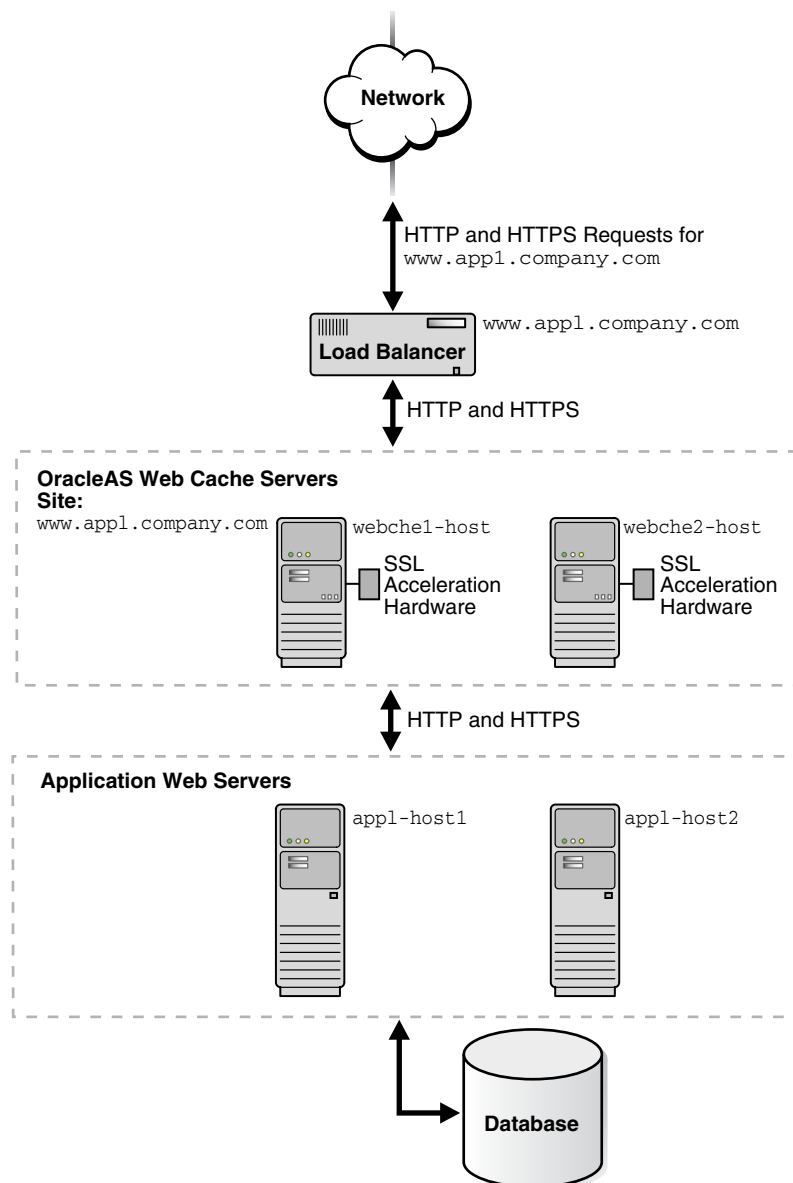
Network

HTTP and HTTPS Requests for
www.app1.company.com

www.appl.company.com

Load Balancer

HTTP and HTTPS

OracleAS Web Cache Servers
Site:
www.appl.company.com

webche1-host

SSL
Acceleration
Hardware

webche2-host

SSL
Acceleration
Hardware

HTTP and HTTPS

Application Web Servers

appl-host1

appl-host2

Database